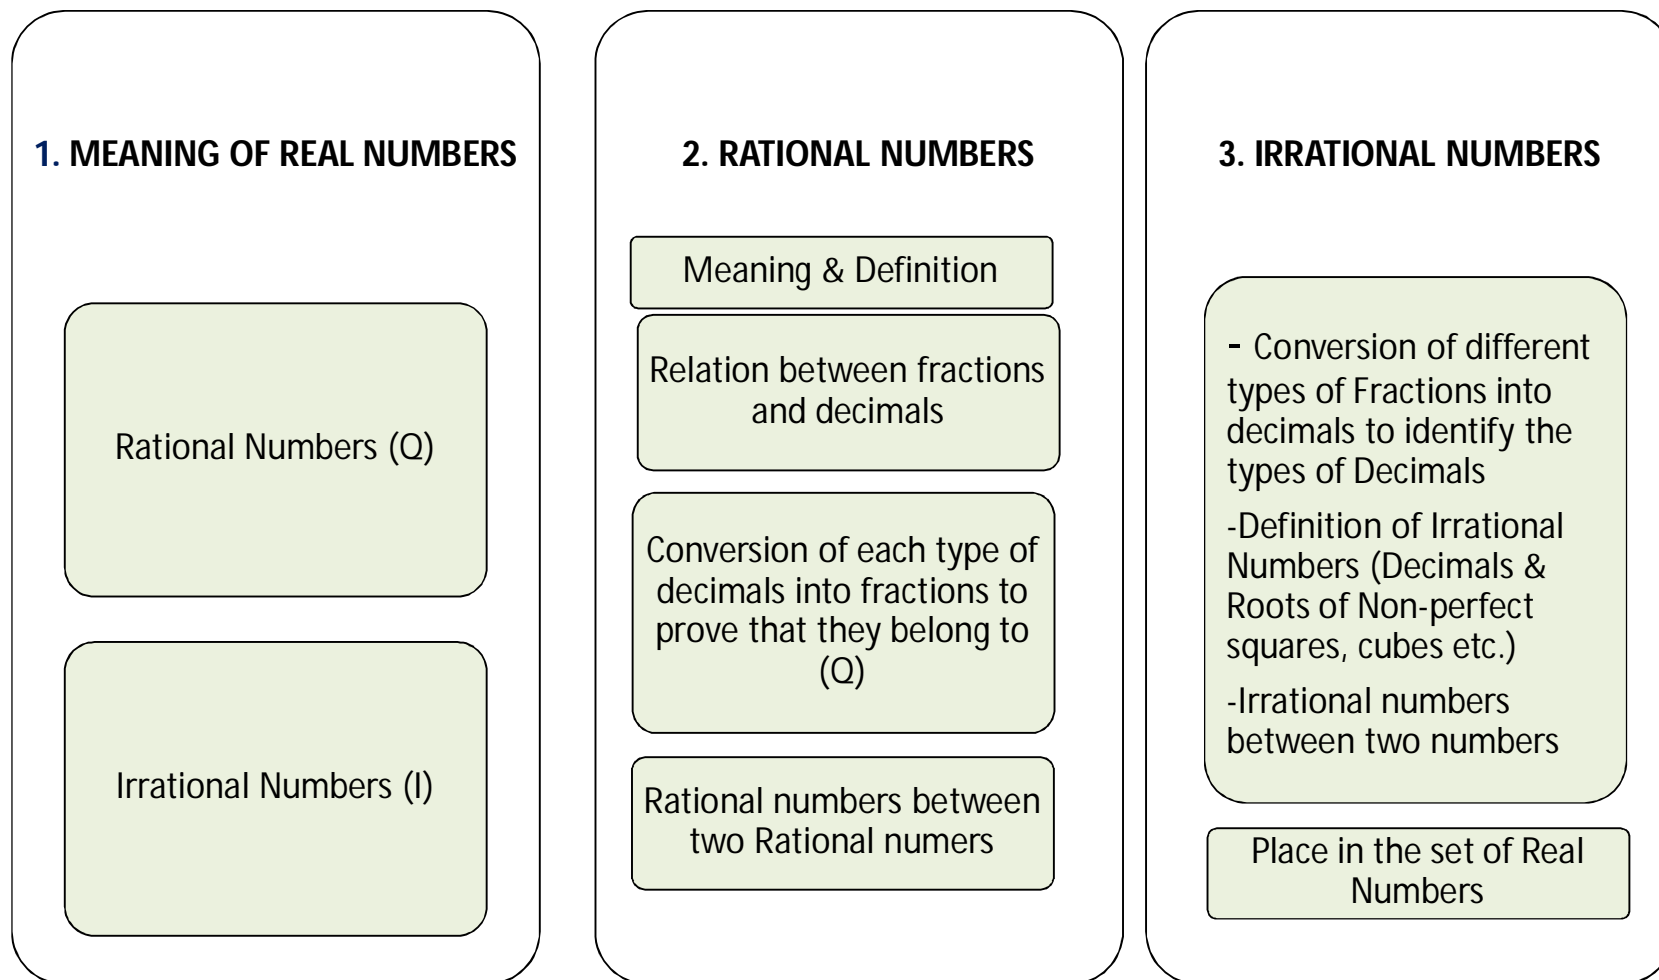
1. MEANING OF REAL NUMBERS

Rational Numbers (Q)

Irrational Numbers (I)

2. RATIONAL NUMBERS

Meaning & Definition

Relation between fractions and decimals

Conversion of each type of decimals into fractions to prove that they belong to (Q)

Rational numbers between two Rational numers

3. IRRATIONAL NUMBERS

- Conversion of different types of Fractions into decimals to identify the types of Decimals

-Definition of Irrational Numbers (Decimals & Roots of Non-perfect squares, cubes etc.)

-Irrational numbers between two numbers

Place in the set of Real Numbers